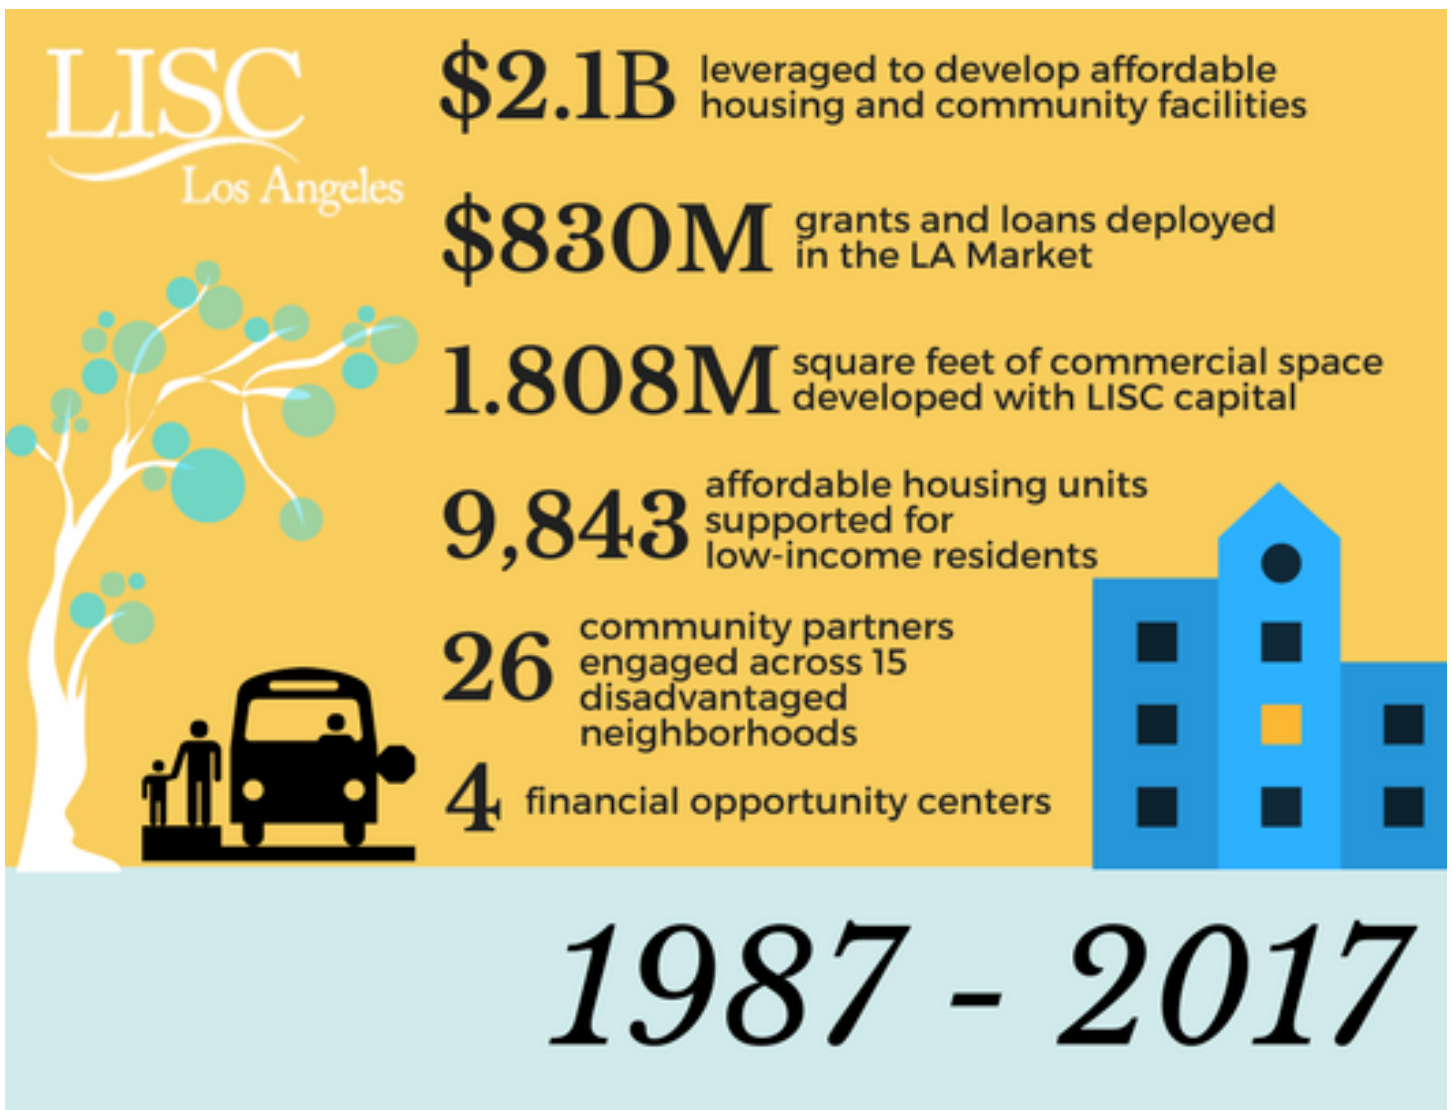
LISC
Los Angeles

$2.1B leveraged to develop affordable housing and community facilities

$830M grants and loans deployed in the LA Market

1.808M square feet of commercial space developed with LISC capital

9,843 affordable housing units supported for low-income residents

26 community partners engaged across 15 disadvantaged neighborhoods

4 financial opportunity centers

1987 - 2017